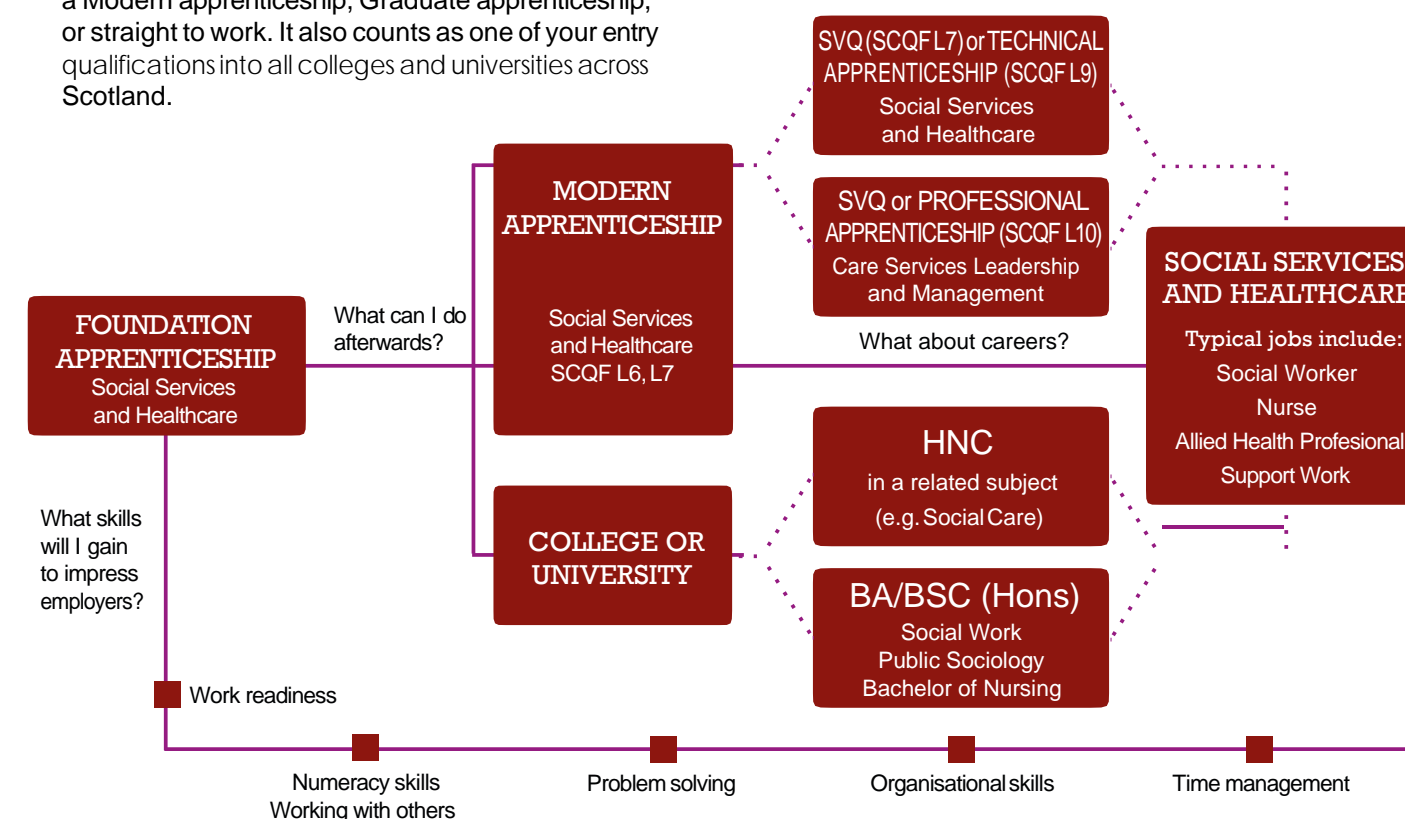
a Modern apprenticeship, Graduate apprenticeship, or straight to work. It also counts as one of your entry qualifications into all colleges and universities across Scotland.

FOUNDATION APPRENTICESHIP
Social Services and Healthcare

What can I do afterwards?

MODERN APPRENTICESHIP
Social Services and Healthcare SCQF L6, L7

SVQ (SCQF L7) or TECHNICAL APPRENTICESHIP (SCQF L9)
Social Services and Healthcare

SVQ or PROFESSIONAL APPRENTICESHIP (SCQF L10)
Care Services Leadership and Management

What about careers?

SOCIAL SERVICES AND HEALTHCARE
Typical jobs include:
Social Worker
Nurse
Allied Health Profesional
Support Work

COLLEGE OR UNIVERSITY

HNC
in a related subject
(e.g. Social Care)

BA/BSC (Hons)
Social Work
Public Sociology
Bachelor of Nursing

What skills will I gain to impress employers?

Work readiness

Numeracy skills
Working with others

Problem solving

Organisational skills

Time management